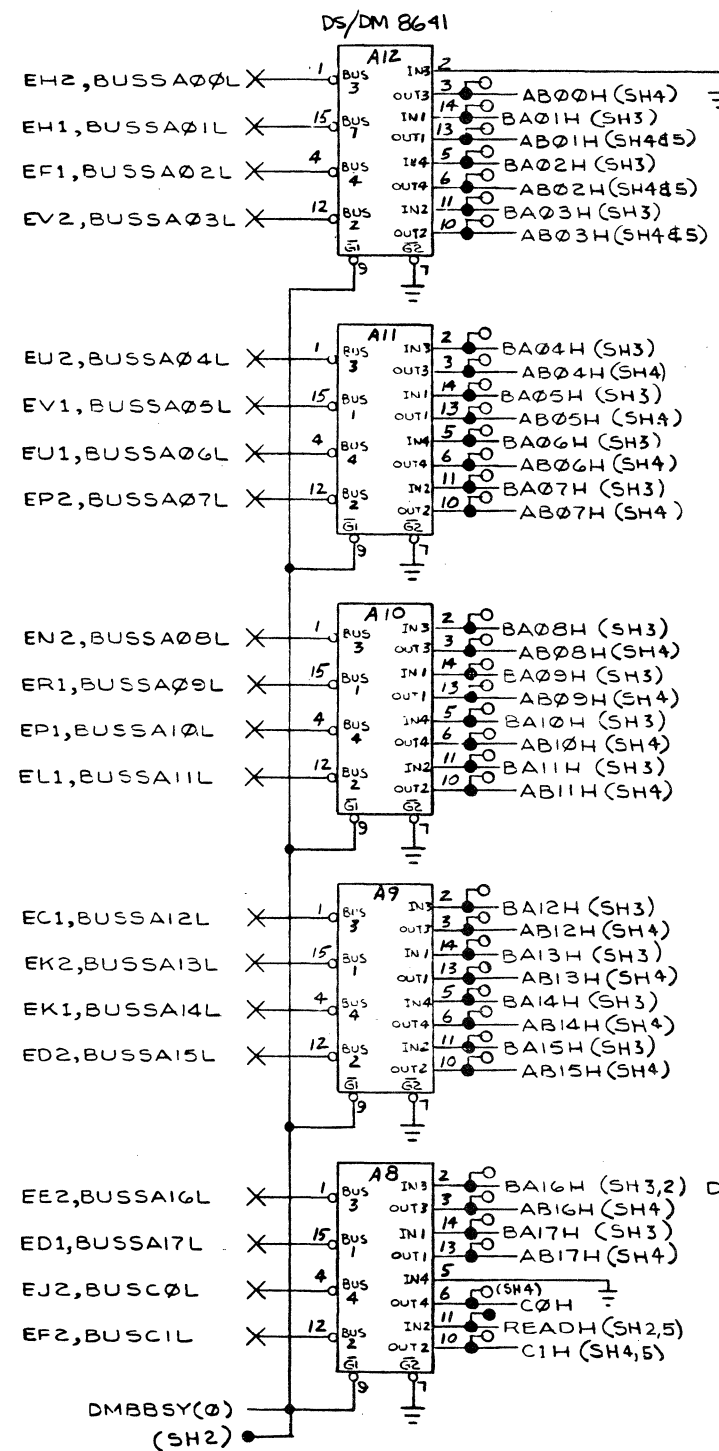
DS/DM 8641

A12
EH2,BUSSAØØL 1 BUS 3 IN3 2 OUT3 3 ABØØH (SH4)
EH1,BUSSAØ1L 15 BUS 1 14 IN1 OUT1 13 BAØ1H (SH3) ABØ1H (SH4&5)
EF1,BUSSAØ2L 4 BUS 4 IN4 5 BAØ2H (SH3) OUT4 6 ABØ2H (SH4&5)
EV2,BUSSAØ3L 12 BUS 2 IN2 11 BAØ3H (SH3) OUT2 10 ABØ3H (SH4&5)
$\overline{G1}$ 9 $\overline{G2}$ 7

A11
EU2,BUSSAØ4L 1 BUS 3 IN3 2 BAØ4H (SH3) OUT3 3 ABØ4H (SH4)
EV1,BUSSAØ5L 15 BUS 1 IN1 14 BAØ5H (SH3) OUT1 13 ABØ5H (SH4)
EU1,BUSSAØ6L 4 BUS 4 IN4 5 BAØ6H (SH3) OUT4 6 ABØ6H (SH4)
EP2,BUSSAØ7L 12 BUS 2 IN2 11 BAØ7H (SH3) OUT2 10 ABØ7H (SH4)
$\overline{G1}$ 9 $\overline{G2}$ 7

A10
EN2,BUSSAØ8L 1 BUS 3 IN3 2 BAØ8H (SH3) OUT3 3 ABØ8H (SH4)
ER1,BUSSAØ9L 15 BUS 1 IN1 14 BAØ9H (SH3) OUT1 13 ABØ9H (SH4)
EP1,BUSSA1ØL 4 BUS 4 IN4 5 BA1ØH (SH3) OUT4 6 AB1ØH (SH4)
EL1,BUSSA11L 12 BUS 2 IN2 11 BA11H (SH3) OUT2 10 AB11H (SH4)
$\overline{G1}$ 9 $\overline{G2}$ 7

A9
EC1,BUSSA12L 1 BUS 3 IN3 2 BA12H (SH3) OUT3 3 AB12H (SH4)
EK2,BUSSA13L 15 BUS 1 IN1 14 BA13H (SH3) OUT1 13 AB13H (SH4)
EK1,BUSSA14L 4 BUS 4 IN4 5 BA14H (SH3) OUT4 6 AB14H (SH4)
ED2,BUSSA15L 12 BUS 2 IN2 11 BA15H (SH3) OUT2 10 AB15H (SH4)
$\overline{G1}$ 9 $\overline{G2}$ 7

A8
EE2,BUSSA16L 1 BUS 3 IN3 2 BA16H (SH3,2) D OUT3 3 AB16H (SH4)
ED1,BUSSA17L 15 BUS 1 IN1 14 BA17H (SH3) OUT1 13 AB17H (SH4)
EJ2,BUSCØL 4 BUS 4 IN4 5 OUT4 6 (SH4) CØH
EF2,BUSC1L 12 BUS 2 IN2 11 READH (SH2,5) OUT2 10 C1H (SH4,5)
$\overline{G1}$ 9 $\overline{G2}$ 7

DMBBSY(Ø)
(SH2)